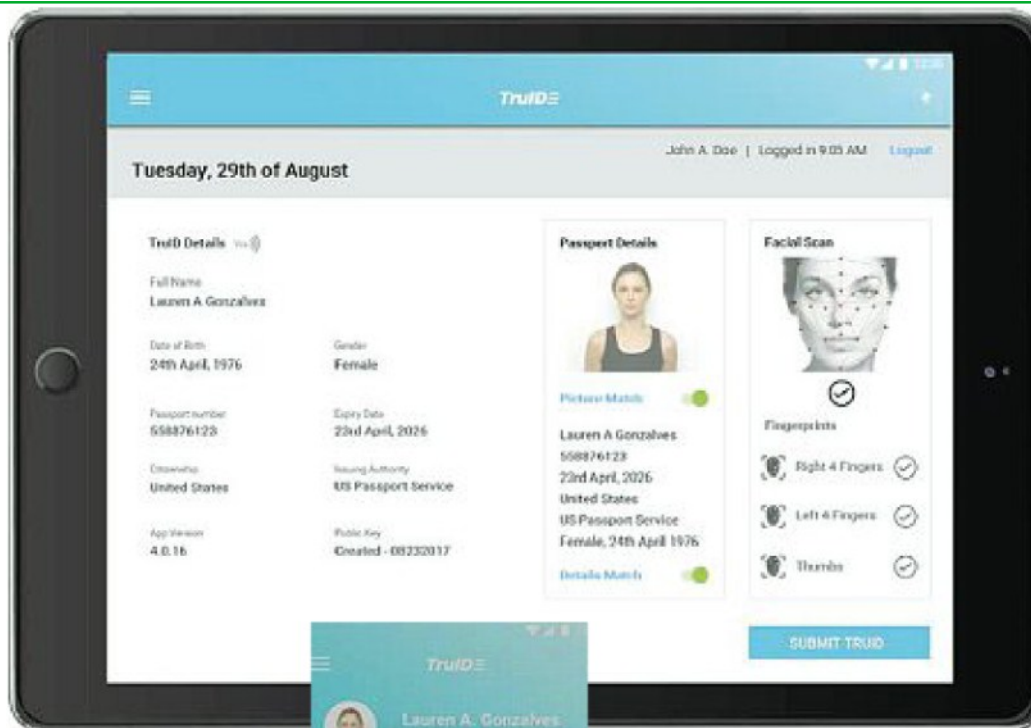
TruID

Tuesday, 29th of August

John A. Doe | Logged in 9:05 AM Logout

TruID Details

Full Name
Lauren A Gonzalves

Date of Birth
24th April, 1976

Gender
Female

Passport number
558876123

Expiry Date
23rd April, 2026

Citizenship
United States

Issuing Authority
US Passport Service

App Version
4.0.16

Public Key
Created - 08232017

Passport Details

Picture Match

Lauren A Gonzalves
558876123
23rd April, 2026
United States
US Passport Service
Female, 24th April 1976

Details Match

Facial Scan

Fingerprints

Right 4 Fingers

Left 4 Fingers

Thumbs

SUBMIT TRUID

TruID

Lauren A. Gonzalves